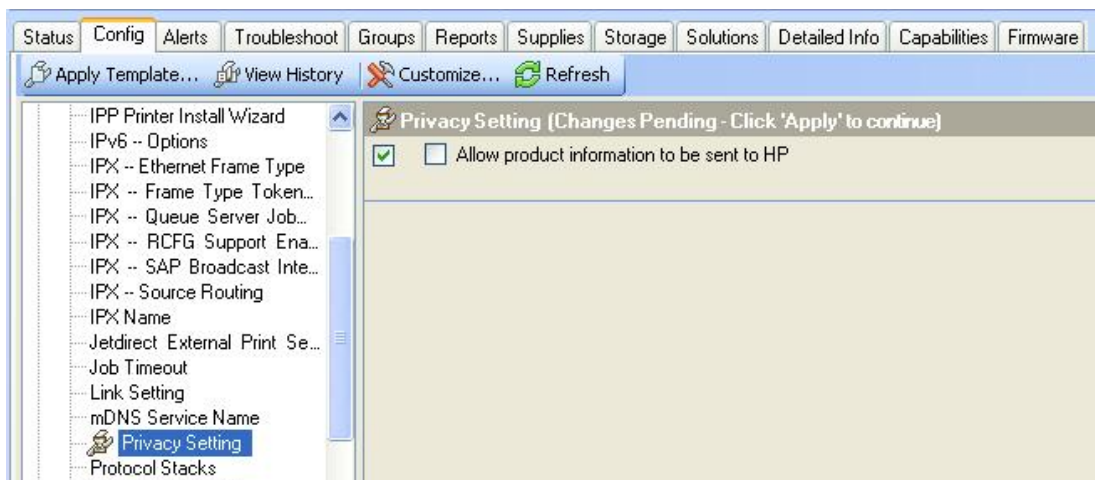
Status | Config | Alerts | Troubleshoot | Groups | Reports | Supplies | Storage | Solutions | Detailed Info | Capabilities | Firmware

Apply Template... View History | Customize... Refresh

IPP Printer Install Wizard
IPv6 -- Options
IPX -- Ethernet Frame Type
IPX -- Frame Type Token...
IPX -- Queue Server Job...
IPX -- RCFG Support Ena...
IPX -- SAP Broadcast Inte...
IPX -- Source Routing
IPX Name
Jetdirect External Print Se...
Job Timeout
Link Setting
mDNS Service Name
Privacy Setting
Protocol Stacks

Privacy Setting (Changes Pending - Click 'Apply' to continue)

Allow product information to be sent to HP